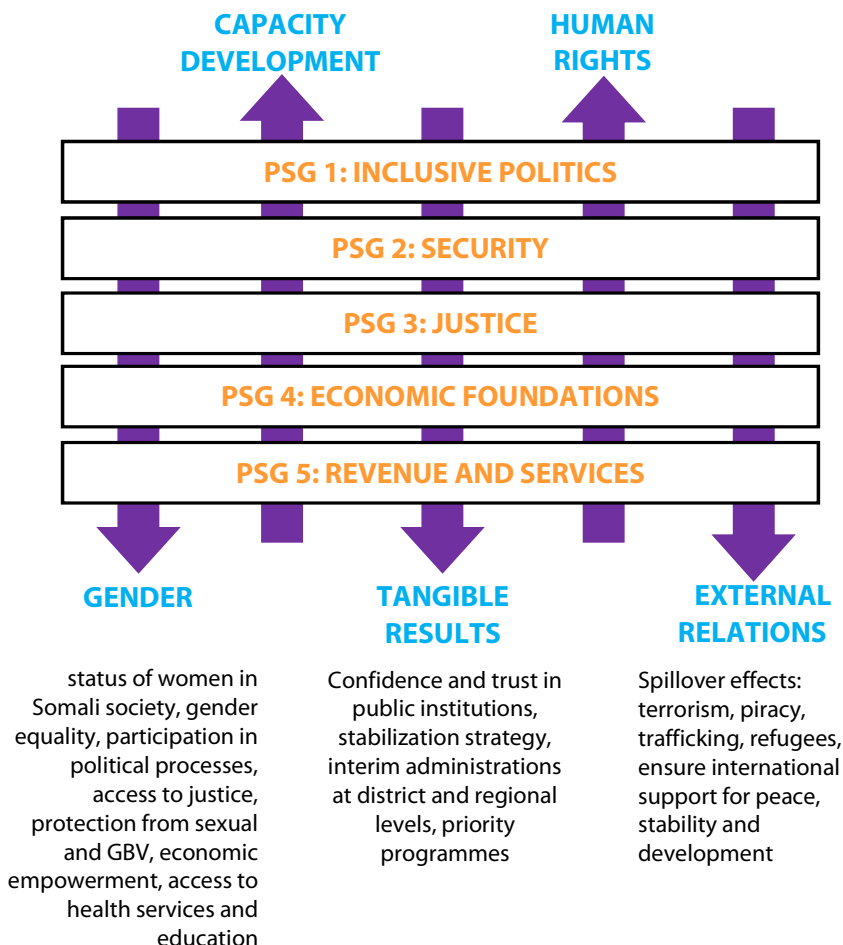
CAPACITY DEVELOPMENT

HUMAN RIGHTS

PSG 1: INCLUSIVE POLITICS

PSG 2: SECURITY

PSG 3: JUSTICE

PSG 4: ECONOMIC FOUNDATIONS

PSG 5: REVENUE AND SERVICES

GENDER

status of women in Somali society, gender equality, participation in political processes, access to justice, protection from sexual and GBV, economic empowerment, access to health services and education

TANGIBLE RESULTS

Confidence and trust in public institutions, stabilization strategy, interim administrations at district and regional levels, priority programmes

EXTERNAL RELATIONS

Spillover effects: terrorism, piracy, trafficking, refugees, ensure international support for peace, stability and development